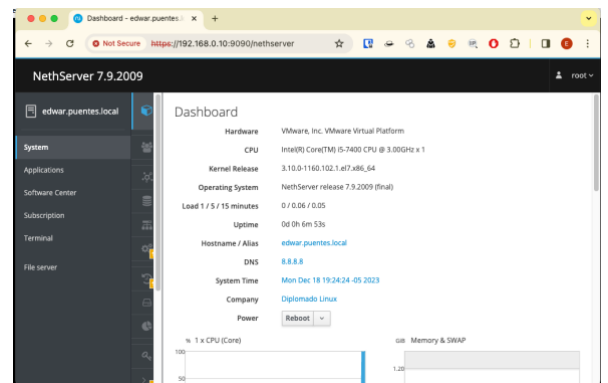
Dashboard - edwar.puentes.l ×
+

Not Secure https://192.168.0.10:9090/nethserver

E

NethServer 7.9.2009

root

edwar.puentes.local

System
Applications
Software Center
Subscription
Terminal
File server

Dashboard

| Hardware | VMware, Inc. VMware Virtual Platform |
|---|---|
| CPU | Intel(R) Core(TM) i5-7400 CPU @ 3.00GHz x 1 |
| Kernel Release | 3.10.0-1160.102.1.el7.x86_64 |
| Operating System | NethServer release 7.9.2009 (final) |
| Load 1 / 5 / 15 minutes | 0 / 0.06 / 0.05 |
| Uptime | 0d 0h 6m 53s |
| Hostname / Alias | edwar.puentes.local |
| DNS | 8.8.8.8 |
| System Time | Mon Dec 18 19:24:24 -05 2023 |
| Company | Diplomado Linux |
| Power | Reboot |

% 1 x CPU (Core)
100
50

GiB Memory & SWAP
1.20